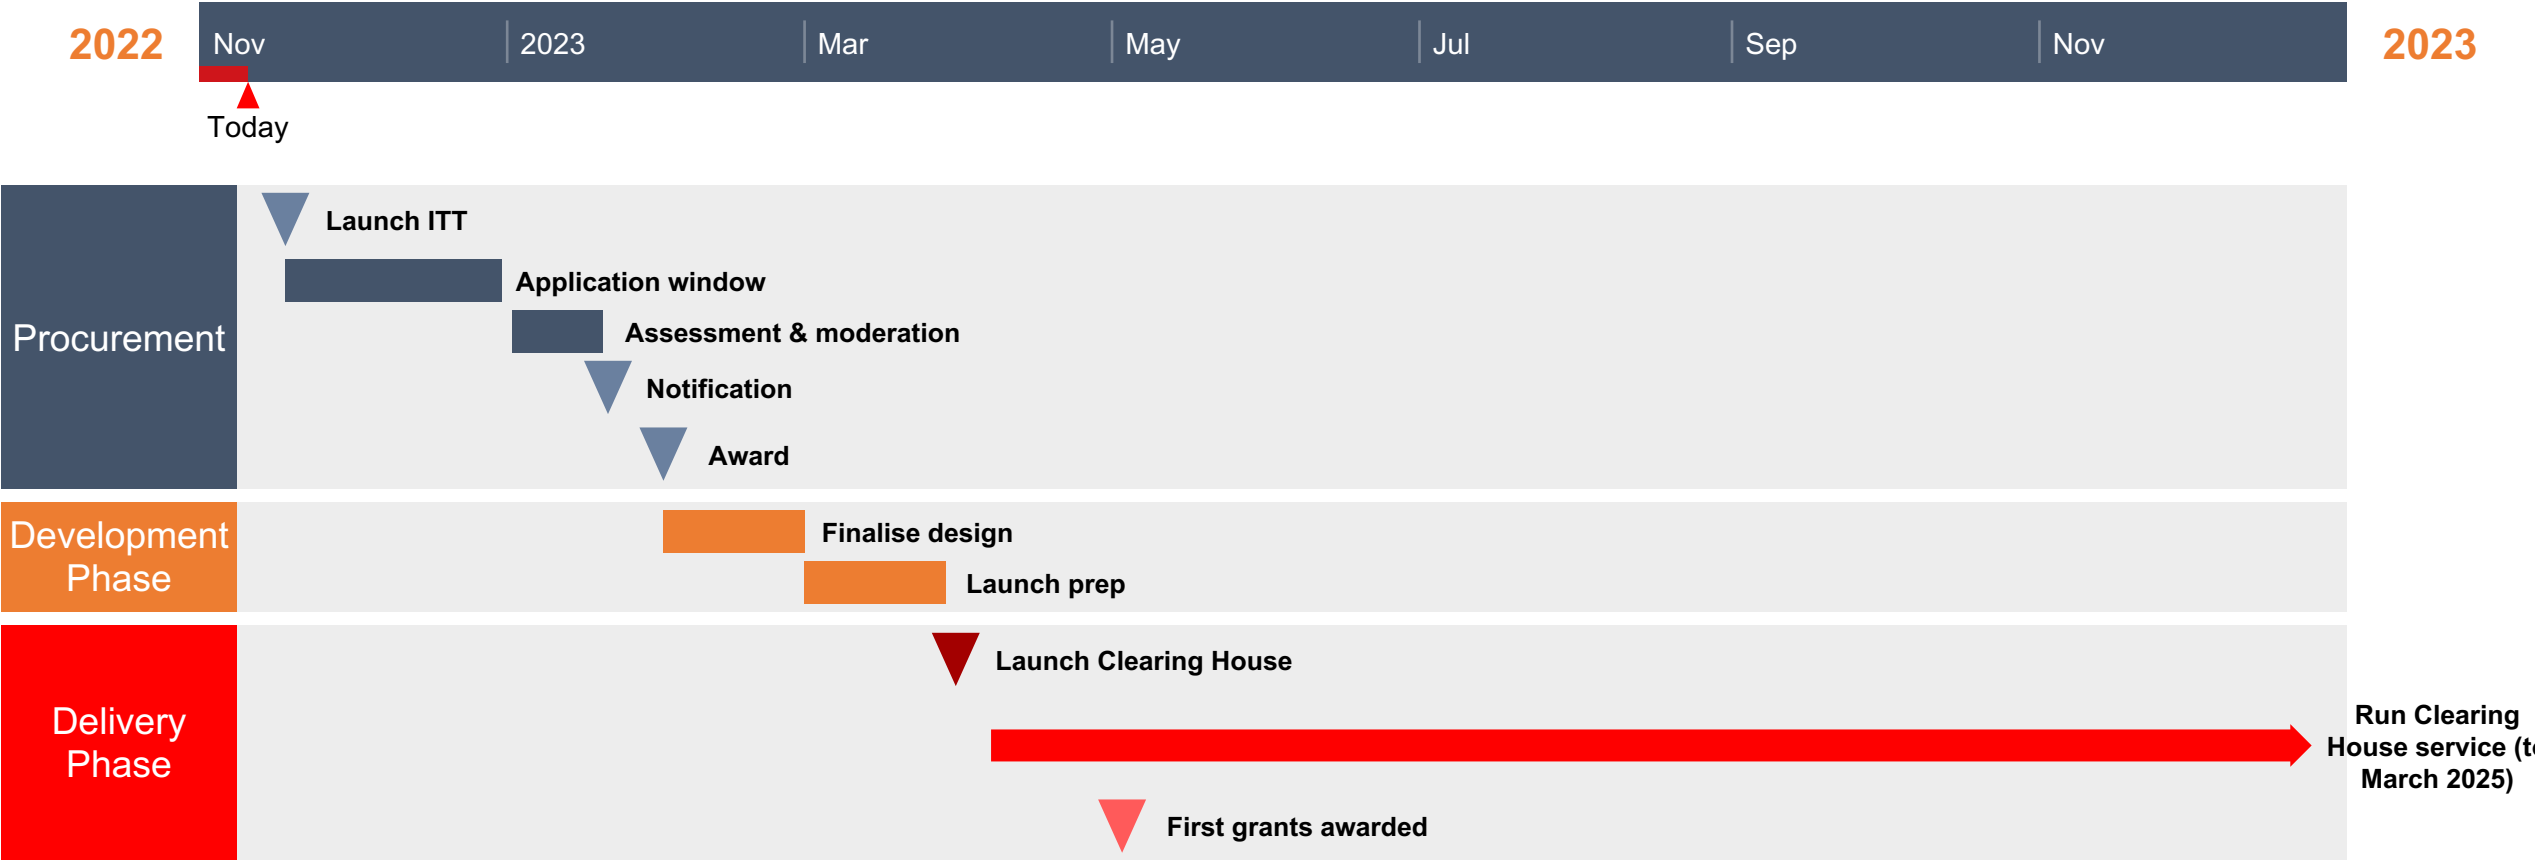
2022 Nov 2023 Mar May Jul Sep Nov 2023

Today

Procurement

Launch ITT

Application window

Assessment & moderation

Notification

Award

Development Phase

Finalise design

Launch prep

Delivery Phase

Launch Clearing House

Run Clearing House service (t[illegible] March 2025)

First grants awarded